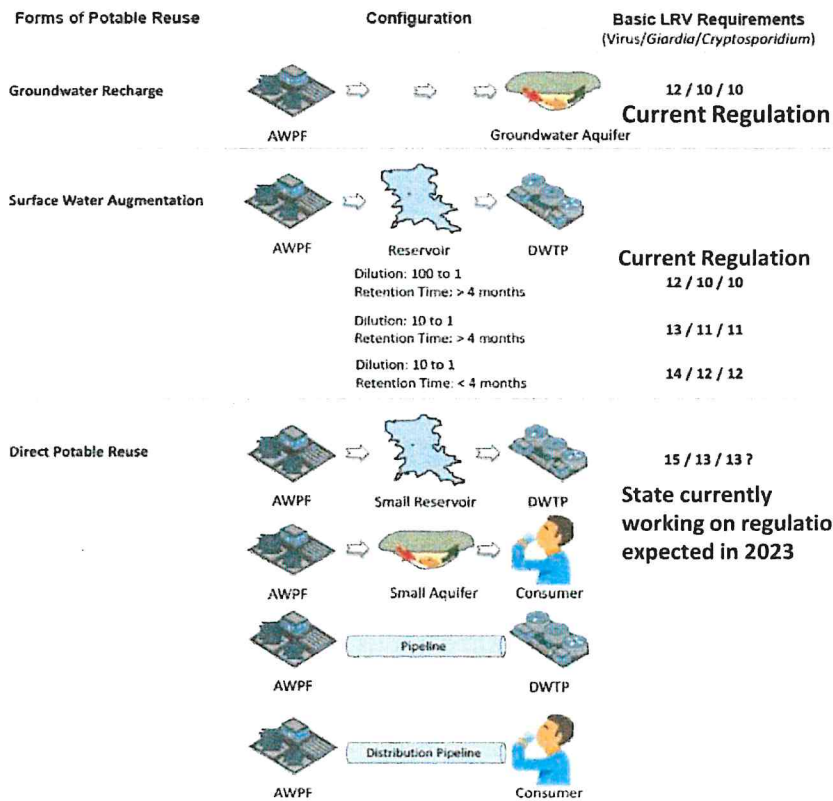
Forms of Potable Reuse

Configuration

Basic LRV Requirements (Virus/*Giardia*/*Cryptosporidium*)

Groundwater Recharge

AWPF

Groundwater Aquifer

12 / 10 / 10

Current Regulation

Surface Water Augmentation

AWPF

Reservoir

DWTP

Current Regulation

Dilution: 100 to 1
Retention Time: > 4 months

12 / 10 / 10

Dilution: 10 to 1
Retention Time: > 4 months

13 / 11 / 11

Dilution: 10 to 1
Retention Time: < 4 months

14 / 12 / 12

Direct Potable Reuse

AWPF

Small Reservoir

DWTP

15 / 13 / 13 ?

State currently working on regulatio expected in 2023

AWPF

Small Aquifer

Consumer

AWPF

Pipeline

DWTP

AWPF

Distribution Pipeline

Consumer